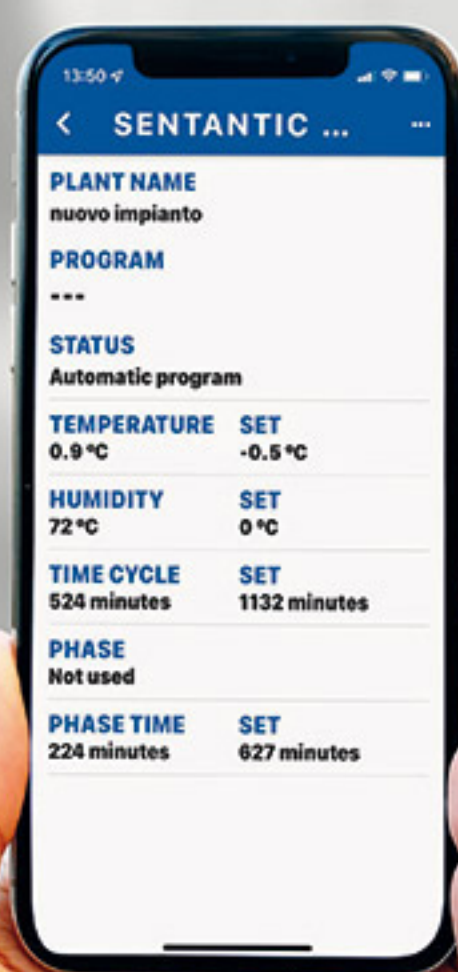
13:50

< SENTANTIC ... ...

PLANT NAME
nuovo impianto

PROGRAM
---

STATUS
Automatic program

TEMPERATURE
0.9 °C

SET
-0.5 °C

HUMIDITY
72 °C

SET
0 °C

TIME CYCLE
524 minutes

SET
1132 minutes

PHASE
Not used

PHASE TIME
224 minutes

SET
627 minutes